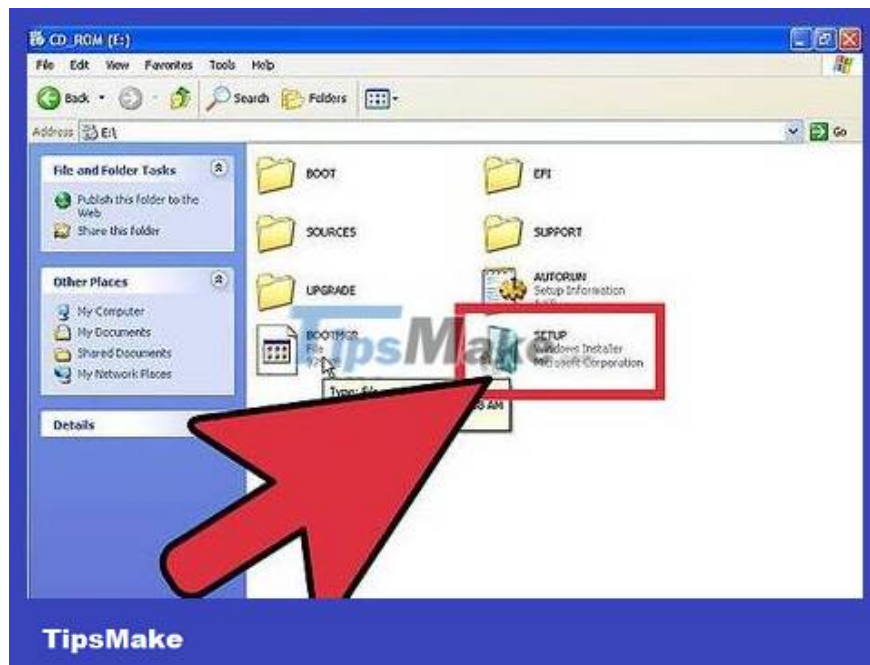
CD_ROM (E:)

File Edit View Favorites Tools Help

Back Search Folders

Address E:\

Go

File and Folder Tasks

Publish this folder to the Web

Share this folder

Other Places

My Computer

My Documents

Shared Documents

My Network Places

Details

BOOT

EFI

SOURCES

SUPPORT

UPGRADE

AUTORUN
Setup Information
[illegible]

BOOTMGR
File
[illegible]

SETUP
Windows Installer
Microsoft Corporation

Type: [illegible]

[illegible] AM

TipsMake

TipsMake